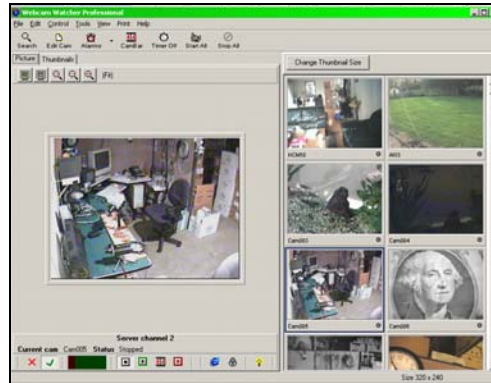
Webcam Watcher Professional

File Edit Control Tools View Print Help

Search Edit Cam Alarms Cam bar Timer Off Start All Stop All

Picture Thumbnails

(Fit)

Change Thumbnail Size

HOME0

AB03

Cam003

Cam004

Cam005

Cam006

Server channel 2

Current cam Cam005 Status Stopped

Size 320 x 240